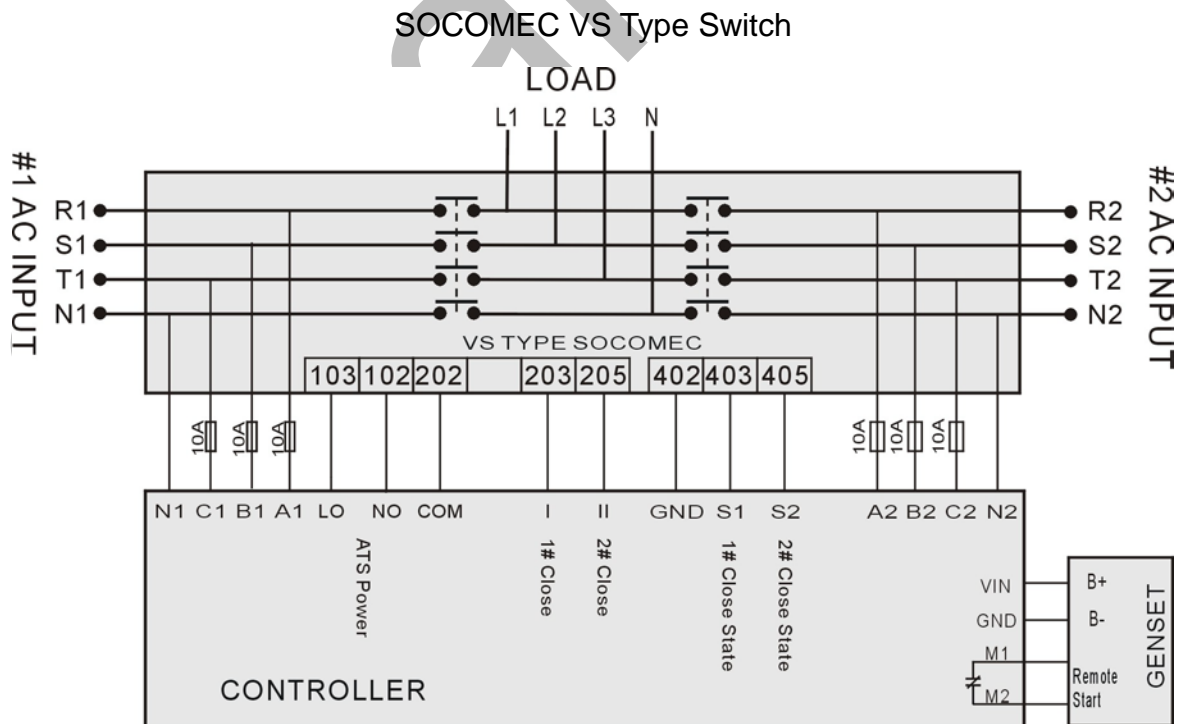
SOCOMEC VS Type Switch

LOAD

L1 L2 L3 N

#1 AC INPUT

R1
S1
T1
N1

#2 AC INPUT

R2
S2
T2
N2

VS TYPE SOCOMEC

| 103 | 102 | 202 | | 203 | 205 | | 402 | 403 | 405 |
|---|---|---|---|---|---|---|---|---|---|

10A 10A 10A

10A 10A 10A

N1 C1 B1 A1 LO NO COM I II GND S1 S2 A2 B2 C2 N2

ATS Power

1# Close

2# Close

1# Close State

2# Close State

VIN
GND
M1
M2

B+
B-
Remote Start

GENSET

CONTROLLER